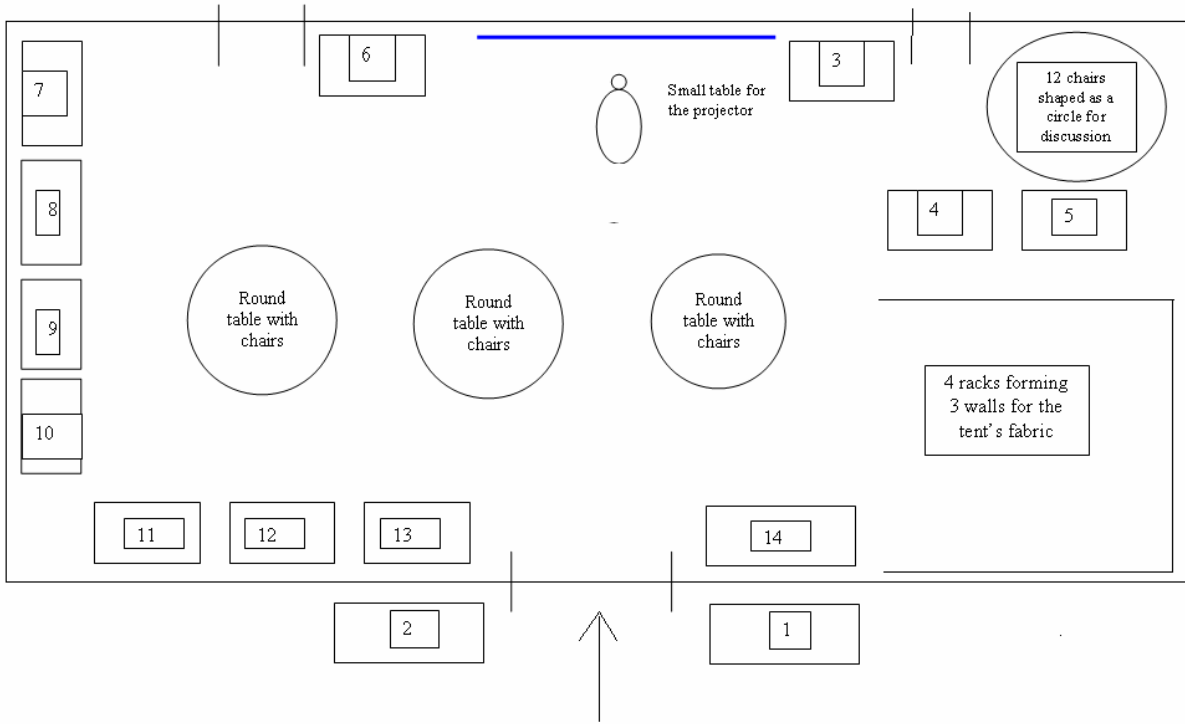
6

Small table for the projector

3

12 chairs shaped as a circle for discussion

7

8

4

5

9

10

Round table with chairs

Round table with chairs

Round table with chairs

4 racks forming 3 walls for the tent's fabric

11

12

13

14

2

1